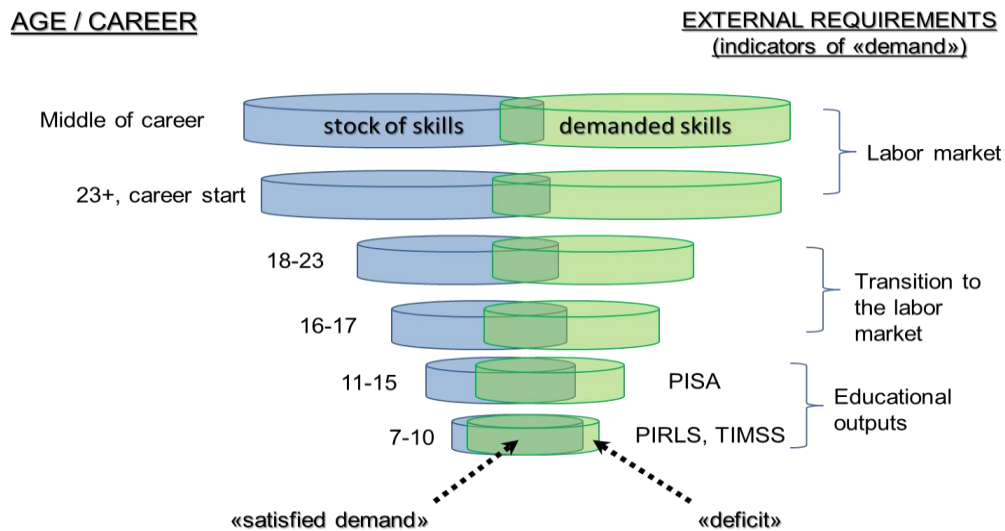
AGE / CAREER

EXTERNAL REQUIREMENTS (indicators of «demand»)

Middle of career

stock of skills

demanded skills

Labor market

23+, career start

18-23

Transition to the labor market

16-17

11-15

PISA

Educational outputs

7-10

PIRLS, TIMSS

«satisfied demand»

«deficit»